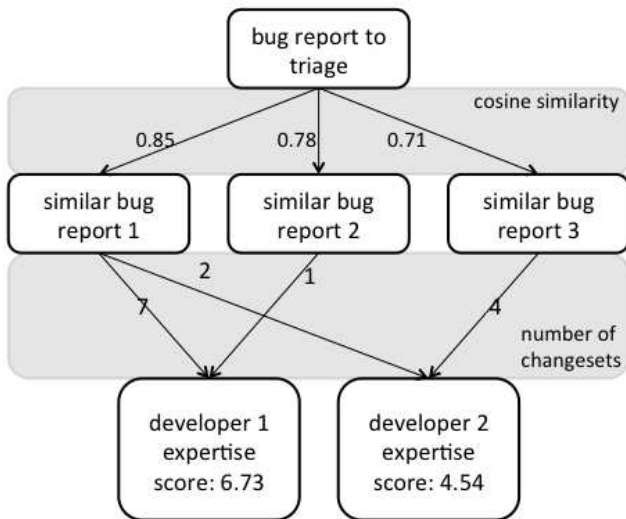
bug report to triage

cosine similarity

0.85

0.78

0.71

similar bug report 1

similar bug report 2

similar bug report 3

2

1

7

4

number of changesets

developer 1 expertise score: 6.73

developer 2 expertise score: 4.54